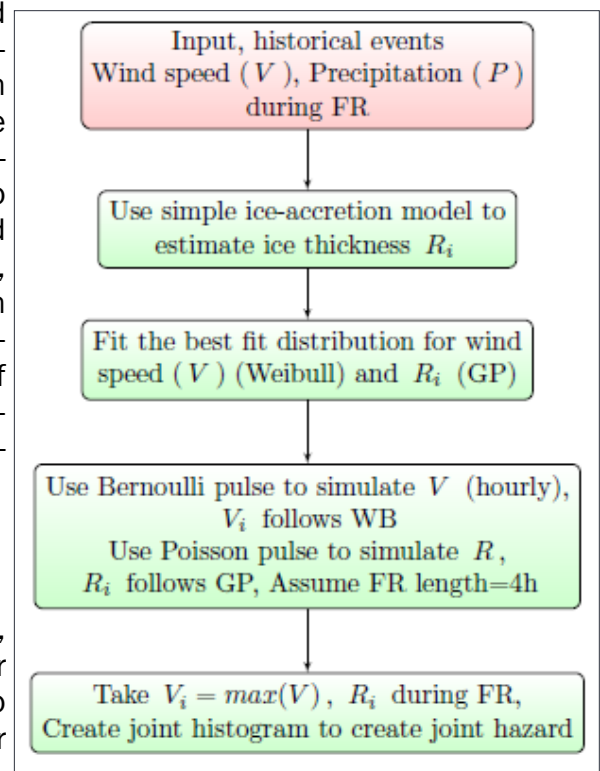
Input, historical events
Wind speed ( $V$ ), Precipitation ( $P$ )
during FR

Use simple ice-accretion model to estimate ice thickness $R_i$

Fit the best fit distribution for wind speed ( $V$ ) (Weibull) and $R_i$ (GP)

Use Bernoulli pulse to simulate $V$ (hourly),
$V_i$ follows WB
Use Poisson pulse to simulate $R$,
$R_i$ follows GP, Assume FR length=4h

Take $V_i = max(V)$, $R_i$ during FR,
Create joint histogram to create joint hazard